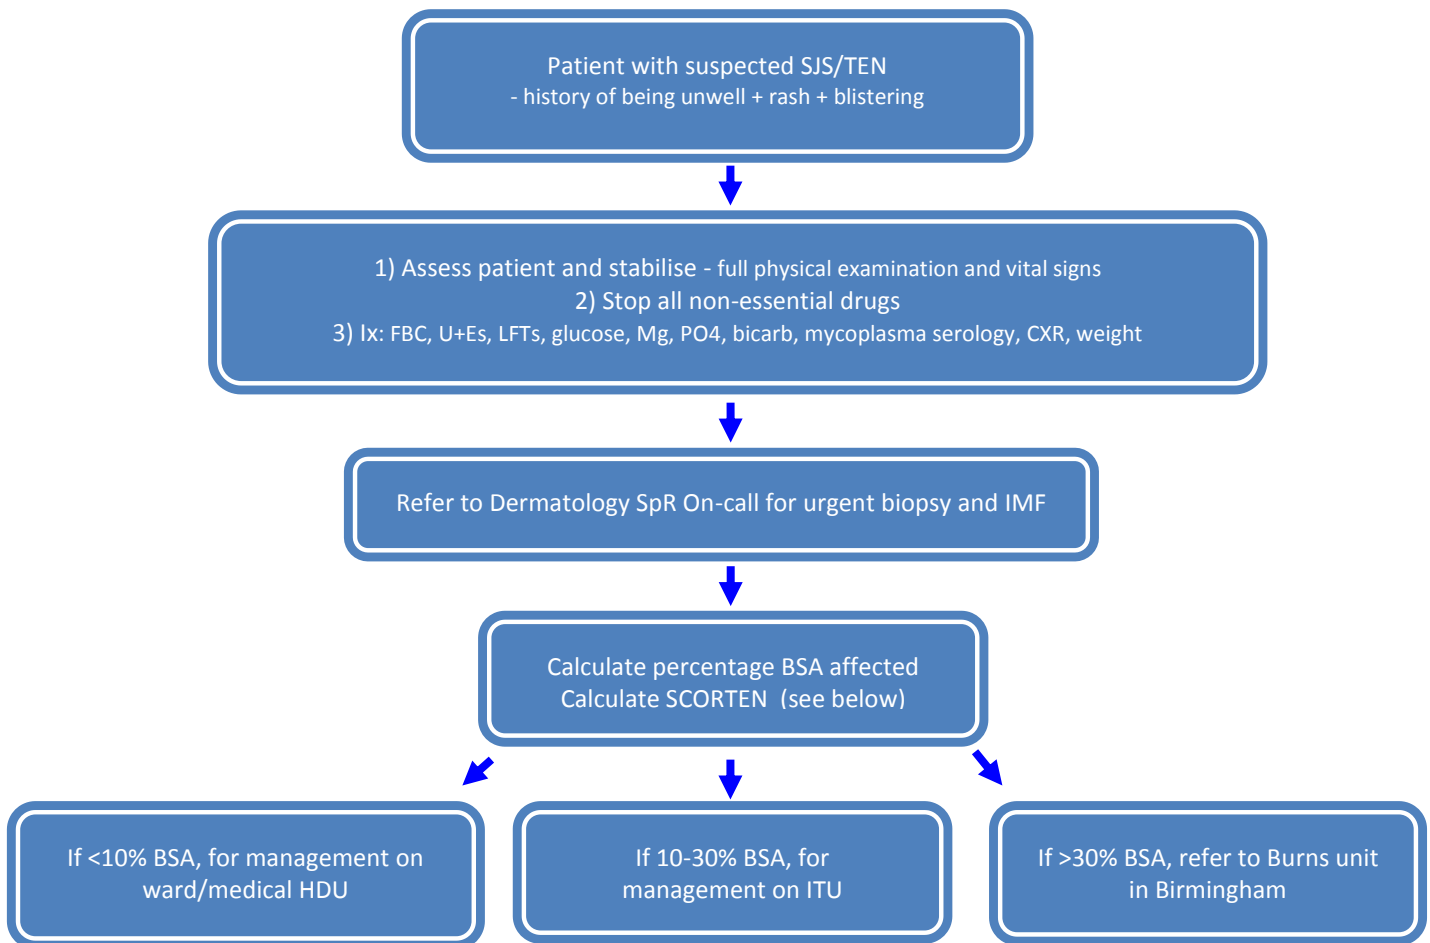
Patient with suspected SJS/TEN
- history of being unwell + rash + blistering

1) Assess patient and stabilise - full physical examination and vital signs
2) Stop all non-essential drugs
3) Ix: FBC, U+Es, LFTs, glucose, Mg, PO4, bicarb, mycoplasma serology, CXR, weight

Refer to Dermatology SpR On-call for urgent biopsy and IMF

Calculate percentage BSA affected
Calculate SCORTEN (see below)

If <10% BSA, for management on ward/medical HDU

If 10-30% BSA, for management on ITU

If >30% BSA, refer to Burns unit in Birmingham